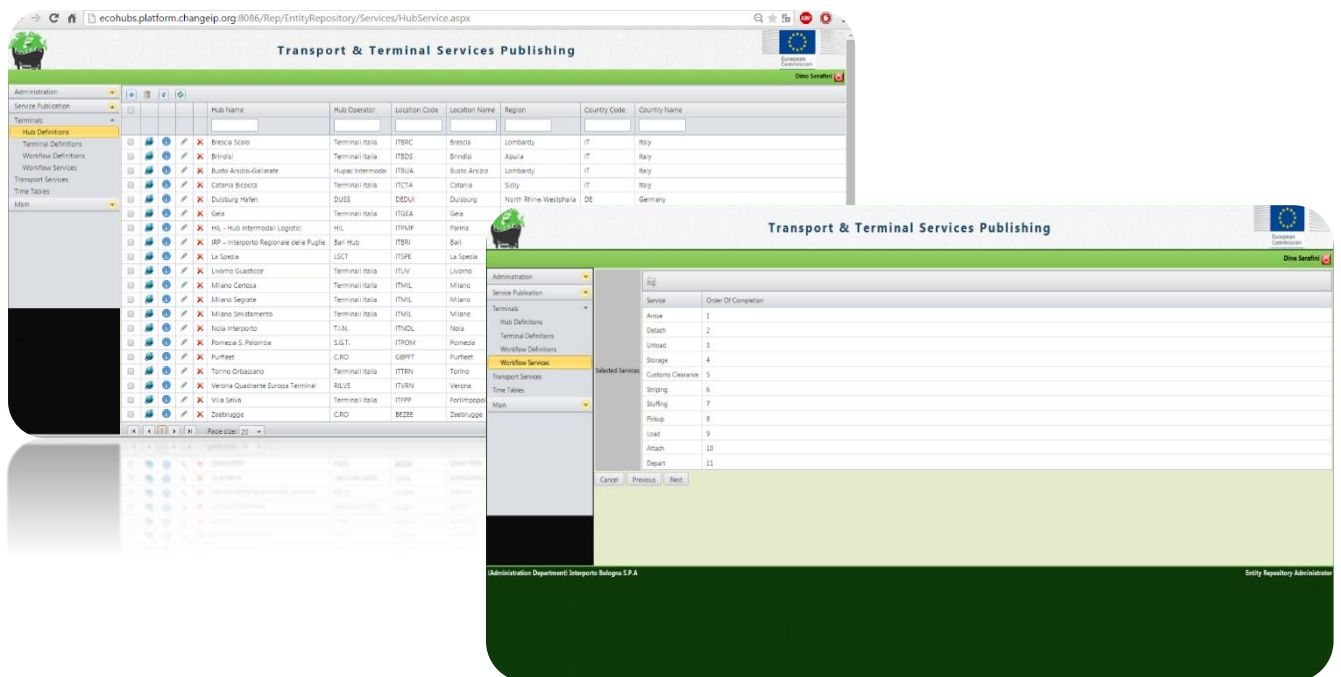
ecohubs.platform.changeip.org:8086/Rep/EntityRepository/Services/HubService.aspx

Transport & Terminal Services Publishing

European Commission

Dino Serafini

Administration
Service Publication
Terminals
Hub Definitions
Terminal Definitions
Workflow Definitions
Workflow Services
Transport Services
Time Tables
Main

| Hub Name | Hub Operator | Location Code | Location Name | Region | Country Code | Country Name |
|---|---|---|---|---|---|---|
| Brescia Scalo | Terminali Italia | ITBRC | Brescia | Lombardy | IT | Italy |
| Brindisi | Terminali Italia | ITBDS | Brindisi | Apulia | IT | Italy |
| Busto Arsizio-Gallarate | Hupac Intermodal | ITBUA | Busto Arsizio | Lombardy | IT | Italy |
| Catania Bicocca | Terminali Italia | ITCTA | Catania | Sicily | IT | Italy |
| Duisburg Hafen | DUSS | DEDUI | Duisburg | North Rhine-Westphalia | DE | Germany |
| Gela | Terminali Italia | ITGEA | Gela | | | |
| HIL - Hub Intermodali Logistic | HIL | ITPMF | Parma | | | |
| IRP – Interporto Regionale delle Puglie | Bari Hub | ITBRI | Bari | | | |
| La Spezia | LSCT | ITSPE | La Spezia | | | |
| Livorno Guasticce | Terminali Italia | ITLIV | Livorno | | | |
| Milano Certosa | Terminali Italia | ITMIL | Milano | | | |
| Milano Segrate | Terminali Italia | ITMIL | Milano | | | |
| Milano Smistamento | Terminali Italia | ITMIL | Milano | | | |
| Nola Interporto | T.I.N. | ITNOL | Nola | | | |
| Pomezia S. Palomba | S.G.T. | ITPOM | Pomezia | | | |
| Purfleet | C.RO | GBPFT | Purfleet | | | |
| Torino Orbassano | Terminali Italia | ITTRN | Torino | | | |
| Verona Quadrante Europa Terminal | RILVE | ITVRN | Verona | | | |
| Villa Selva | Terminali Italia | ITFPP | Forlimpopo | | | |
| Zeebrugge | C.RO | BEZEE | Zeebrugge | | | |

Page size: 20

Transport & Terminal Services Publishing

European Commission

Dino Serafini

Administration
Service Publication
Terminals
Hub Definitions
Terminal Definitions
Workflow Definitions
Workflow Services
Transport Services
Time Tables
Main

Selected Services

| Service | Order Of Completion |
|---|---|
| Arrive | 1 |
| Detach | 2 |
| Unload | 3 |
| Storage | 4 |
| Customs Clearance | 5 |
| Striping | 6 |
| Stuffing | 7 |
| Pickup | 8 |
| Load | 9 |
| Attach | 10 |
| Depart | 11 |

Cancel Previous Next

(Administration Department) Interporto Bologna S.P.A

Entity Repository Administrator